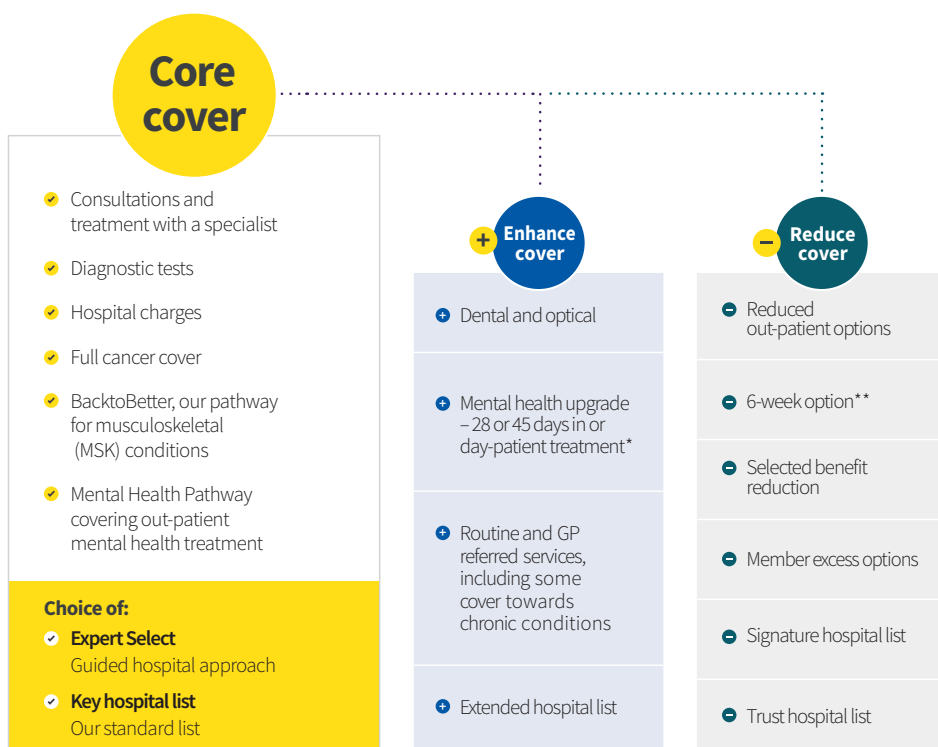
Core cover

Consultations and treatment with a specialist

Diagnostic tests

Hospital charges

Full cancer cover

BacktoBetter, our pathway for musculoskeletal (MSK) conditions

Mental Health Pathway covering out-patient mental health treatment

Choice of:

Expert Select
Guided hospital approach

Key hospital list
Our standard list

+ Enhance cover

Dental and optical

Mental health upgrade – 28 or 45 days in or day-patient treatment*

Routine and GP referred services, including some cover towards chronic conditions

Extended hospital list

− Reduce cover

Reduced out-patient options

6-week option**

Selected benefit reduction

Member excess options

Signature hospital list

Trust hospital list